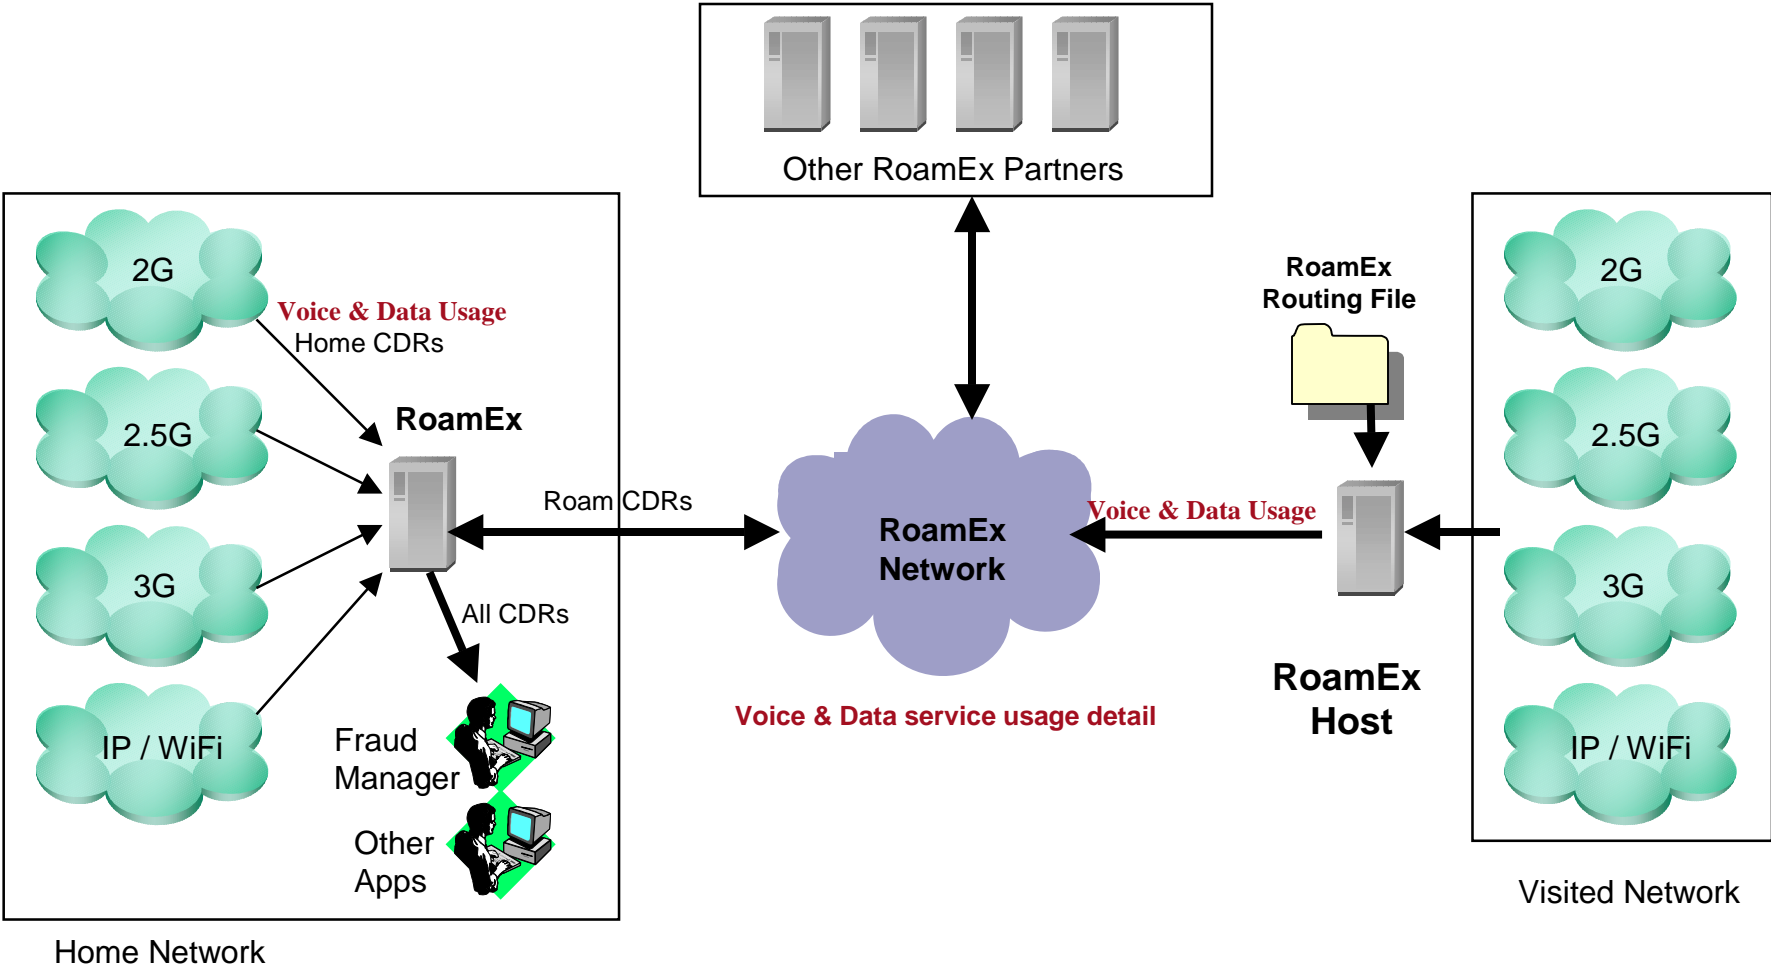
Other RoamEx Partners

2G

Voice & Data Usage
Home CDRs

2.5G

RoamEx

3G

IP / WiFi

Roam CDRs

All CDRs

Fraud Manager

Other Apps

Home Network

RoamEx Network

Voice & Data service usage detail

RoamEx Routing File

Voice & Data Usage

RoamEx Host

2G

2.5G

3G

IP / WiFi

Visited Network